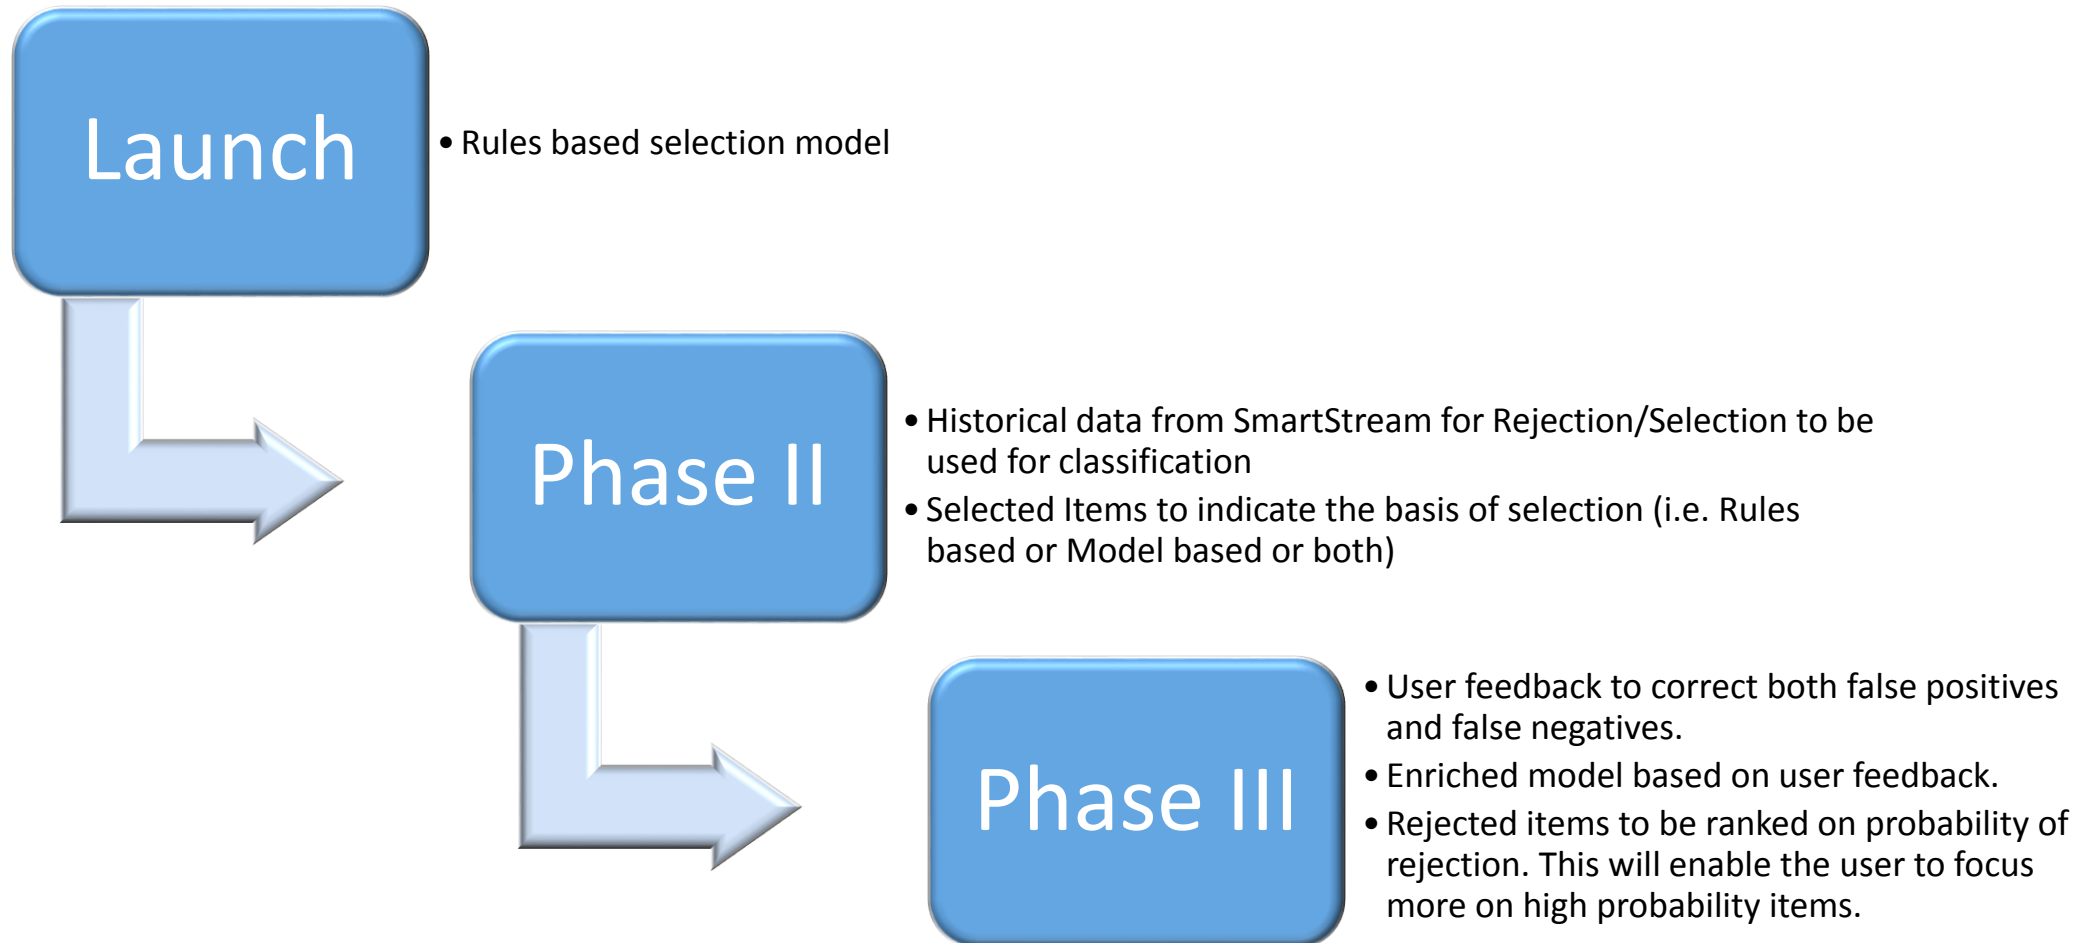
Launch

• Rules based selection model

Phase II

• Historical data from SmartStream for Rejection/Selection to be used for classification
• Selected Items to indicate the basis of selection (i.e. Rules based or Model based or both)

Phase III

• User feedback to correct both false positives and false negatives.
• Enriched model based on user feedback.
• Rejected items to be ranked on probability of rejection. This will enable the user to focus more on high probability items.